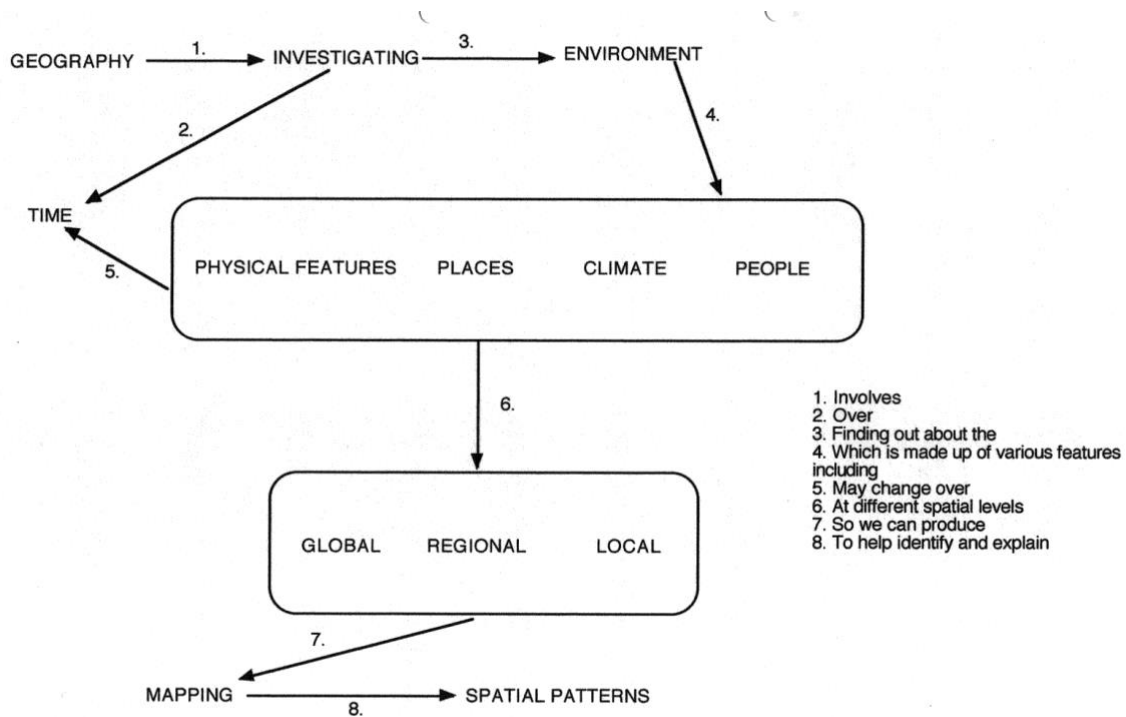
GEOGRAPHY 1. INVESTIGATING 3. ENVIRONMENT

2.

4.

TIME

5.

PHYSICAL FEATURES PLACES CLIMATE PEOPLE

6.

GLOBAL REGIONAL LOCAL

7.

MAPPING 8. SPATIAL PATTERNS

1. Involves
2. Over
3. Finding out about the
4. Which is made up of various features including
5. May change over
6. At different spatial levels
7. So we can produce
8. To help identify and explain